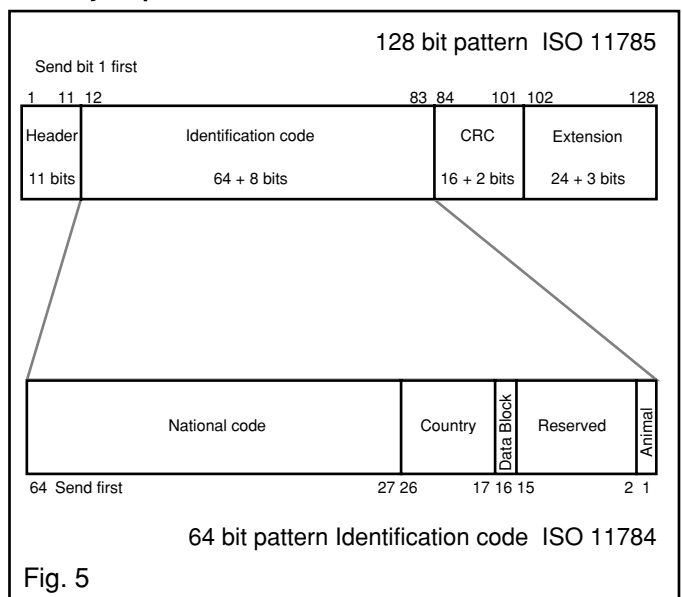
128 bit pattern ISO 11785

Send bit 1 first

| 1 11 | 12 83 | 84 101 | 102 128 |
|---|---|---|---|
| Header 11 bits | Identification code 64 + 8 bits | CRC 16 + 2 bits | Extension 24 + 3 bits |

| National code | Country | Data Block | Reserved | Animal |
|---|---|---|---|---|
| 64 Send first 27 | 26 17 | 16 | 15 2 | 1 |

64 bit pattern Identification code ISO 11784

Fig. 5